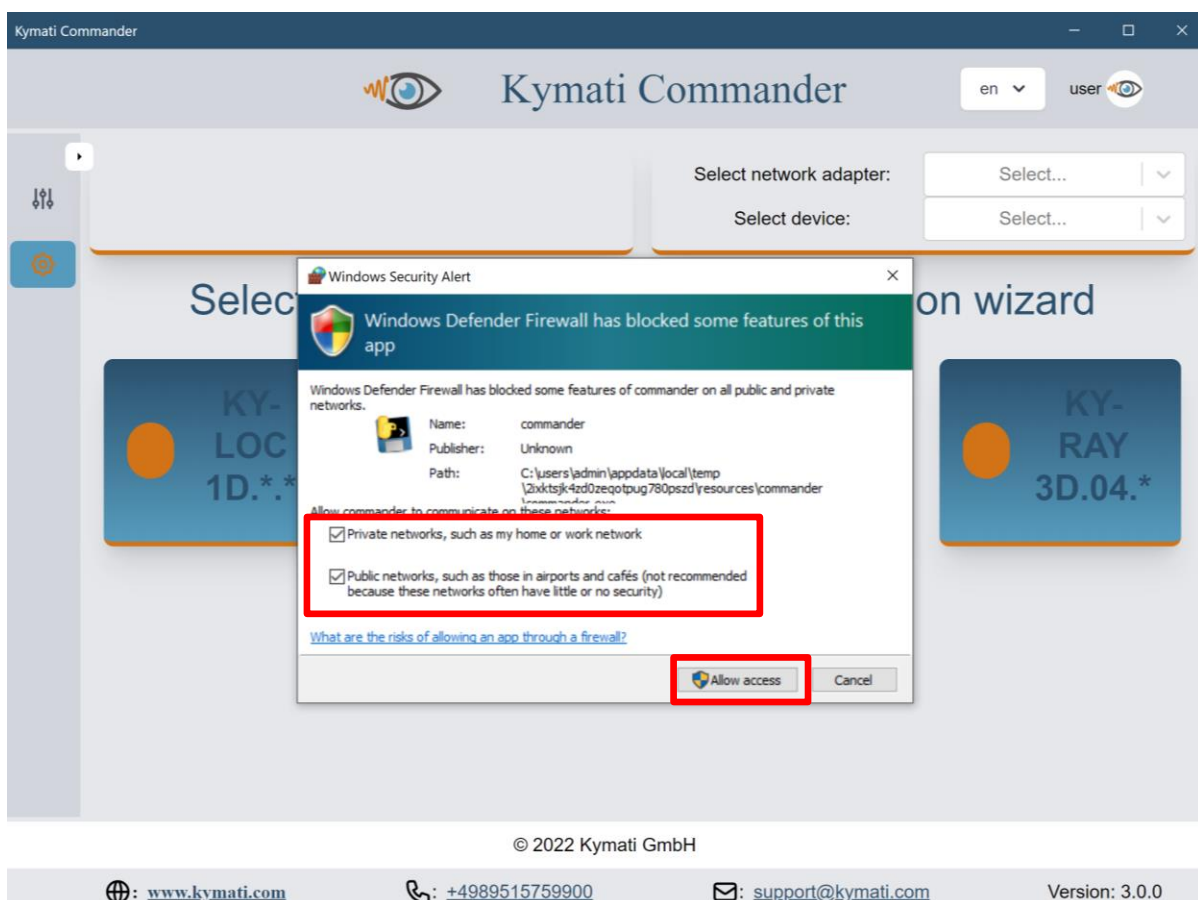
Kymati Commander

Kymati Commander

en

user

Select network adapter: Select...

Select device: Select...

Selec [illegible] on wizard

KY-LOC 1D.*.*

KY-RAY 3D.04.*

Windows Security Alert

Windows Defender Firewall has blocked some features of this app

Windows Defender Firewall has blocked some features of commander on all public and private networks.

Name: commander

Publisher: Unknown

Path: C:\users\admin\appdata\local\temp\2ixktsjk4zd0zeqotpug780pszd\resources\commander\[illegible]

Allow commander to communicate on these networks:

Private networks, such as my home or work network

Public networks, such as those in airports and cafés (not recommended because these networks often have little or no security)

What are the risks of allowing an app through a firewall?

Allow access

Cancel

© 2022 Kymati GmbH

: www.kymati.com

: +4989515759900

: support@kymati.com

Version: 3.0.0